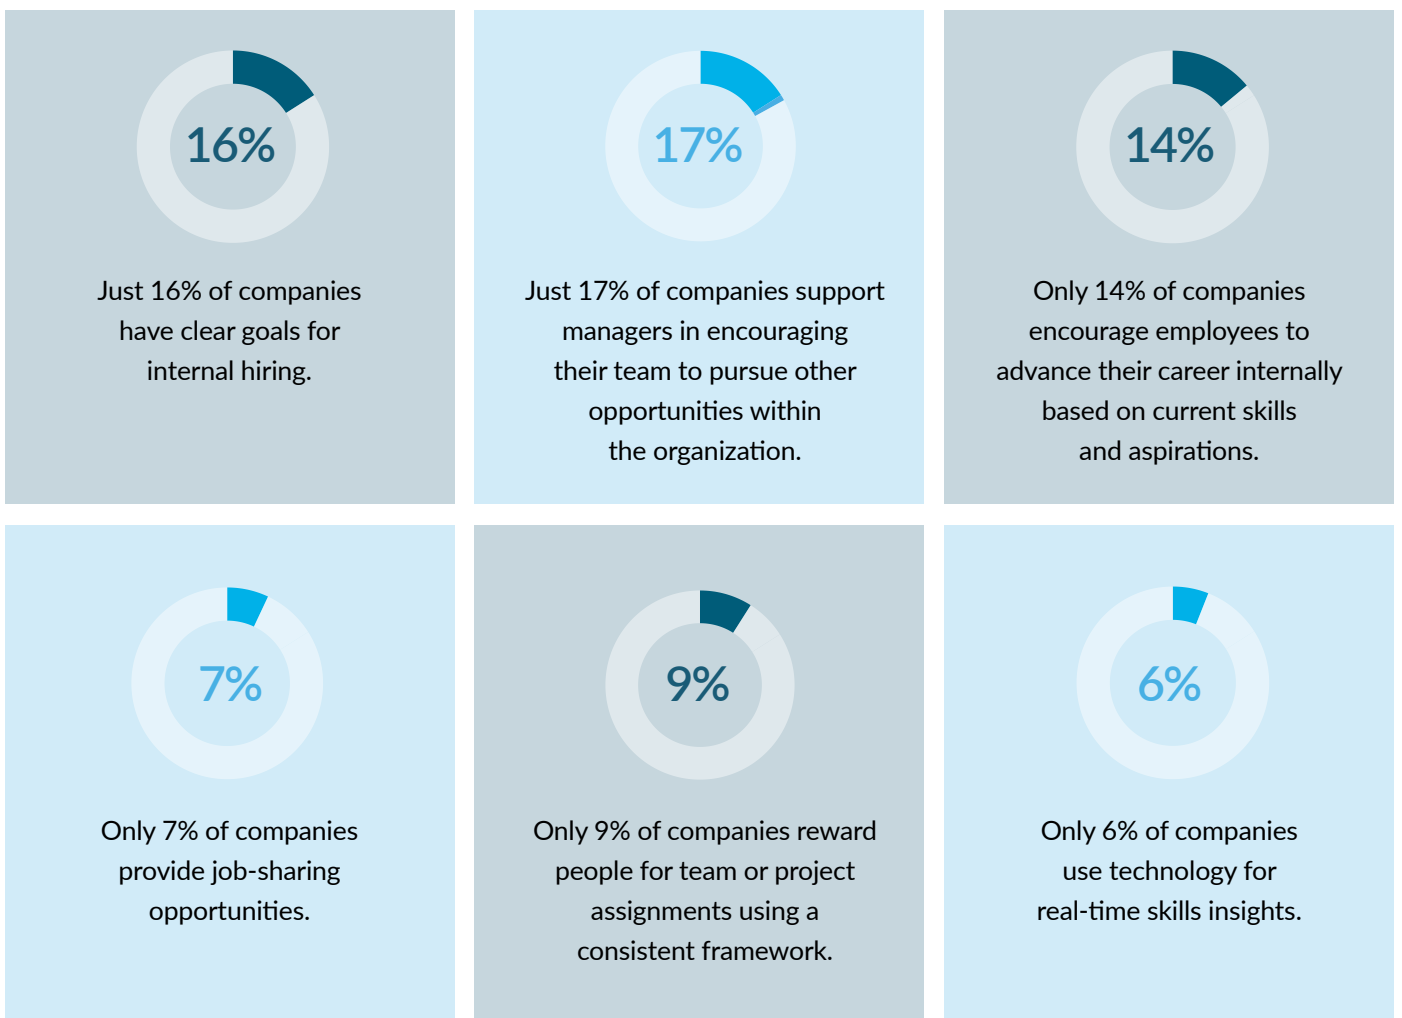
16%

Just 16% of companies have clear goals for internal hiring.

17%

Just 17% of companies support managers in encouraging their team to pursue other opportunities within the organization.

14%

Only 14% of companies encourage employees to advance their career internally based on current skills and aspirations.

7%

Only 7% of companies provide job-sharing opportunities.

9%

Only 9% of companies reward people for team or project assignments using a consistent framework.

6%

Only 6% of companies use technology for real-time skills insights.